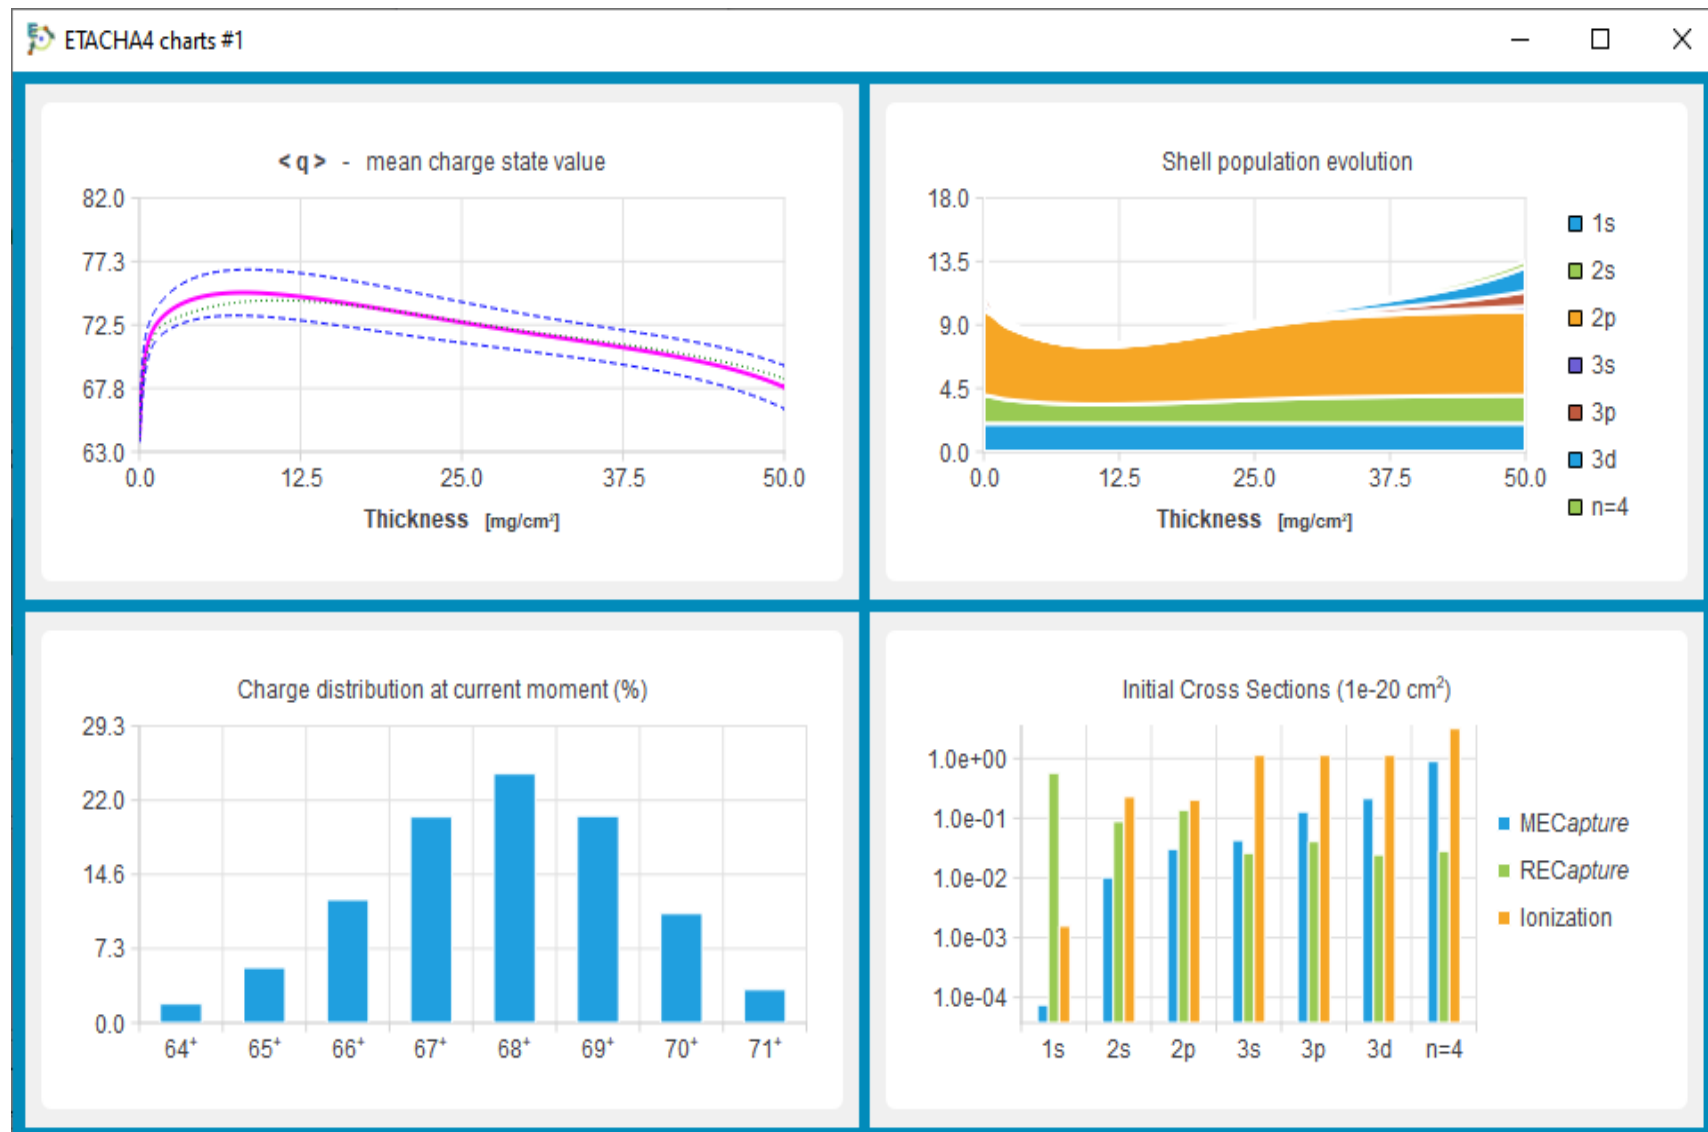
ETACHA4 charts #1

< q > - mean charge state value

82.0
77.3
72.5
67.8
63.0
0.0 12.5 25.0 37.5 50.0
Thickness [mg/cm²]

Shell population evolution

18.0
13.5
9.0
4.5
0.0
0.0 12.5 25.0 37.5 50.0
Thickness [mg/cm²]

1s
2s
2p
3s
3p
3d
n=4

Charge distribution at current moment (%)

29.3
22.0
14.6
7.3
0.0
$64^{+}$ $65^{+}$ $66^{+}$ $67^{+}$ $68^{+}$ $69^{+}$ $70^{+}$ $71^{+}$

Initial Cross Sections (1e-20 cm²)

1.0e+00
1.0e-01
1.0e-02
1.0e-03
1.0e-04
1s 2s 2p 3s 3p 3d n=4

MECapture
RECapture
Ionization